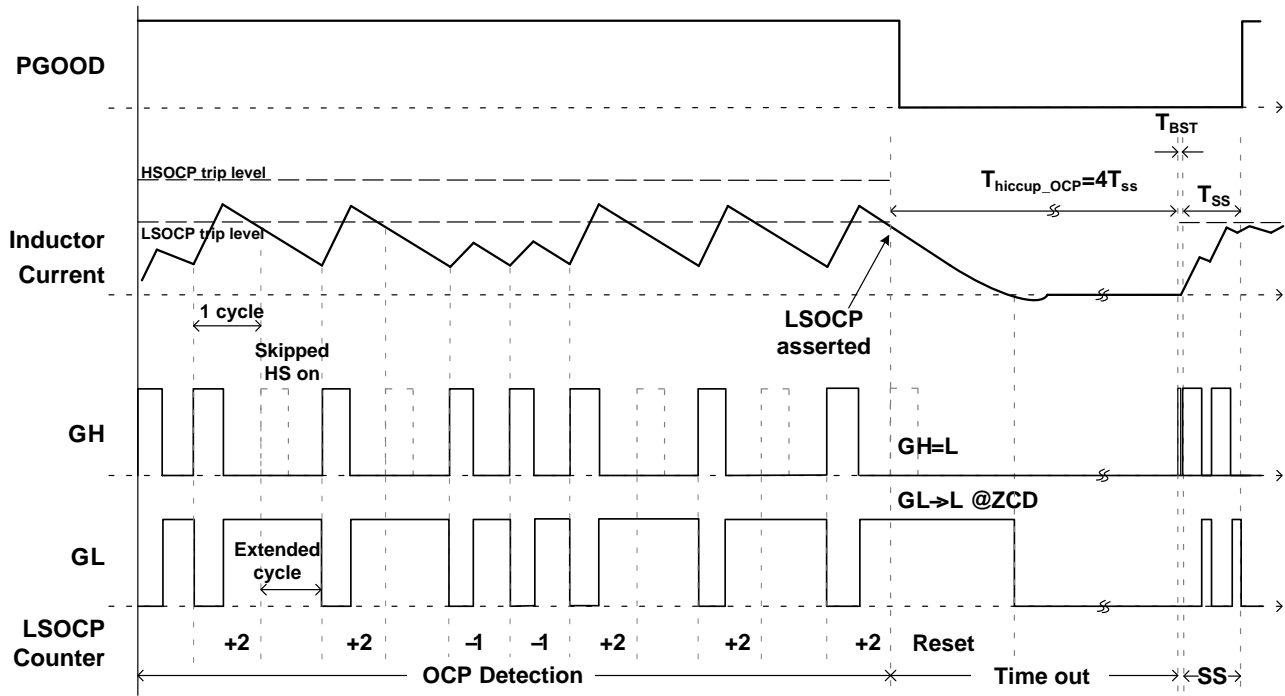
PGOOD

$T_{BST}$

HSOCP trip level

$T_{hiccup\_OCP}$=4$T_{ss}$

$T_{SS}$

Inductor Current

LSOCP trip level

1 cycle

LSOCP asserted

Skipped HS on

GH

GH=L

GL→L @ZCD

GL

Extended cycle

LSOCP Counter

+2 +2 –1 –1 +2 +2 +2 Reset

OCP Detection

Time out

SS